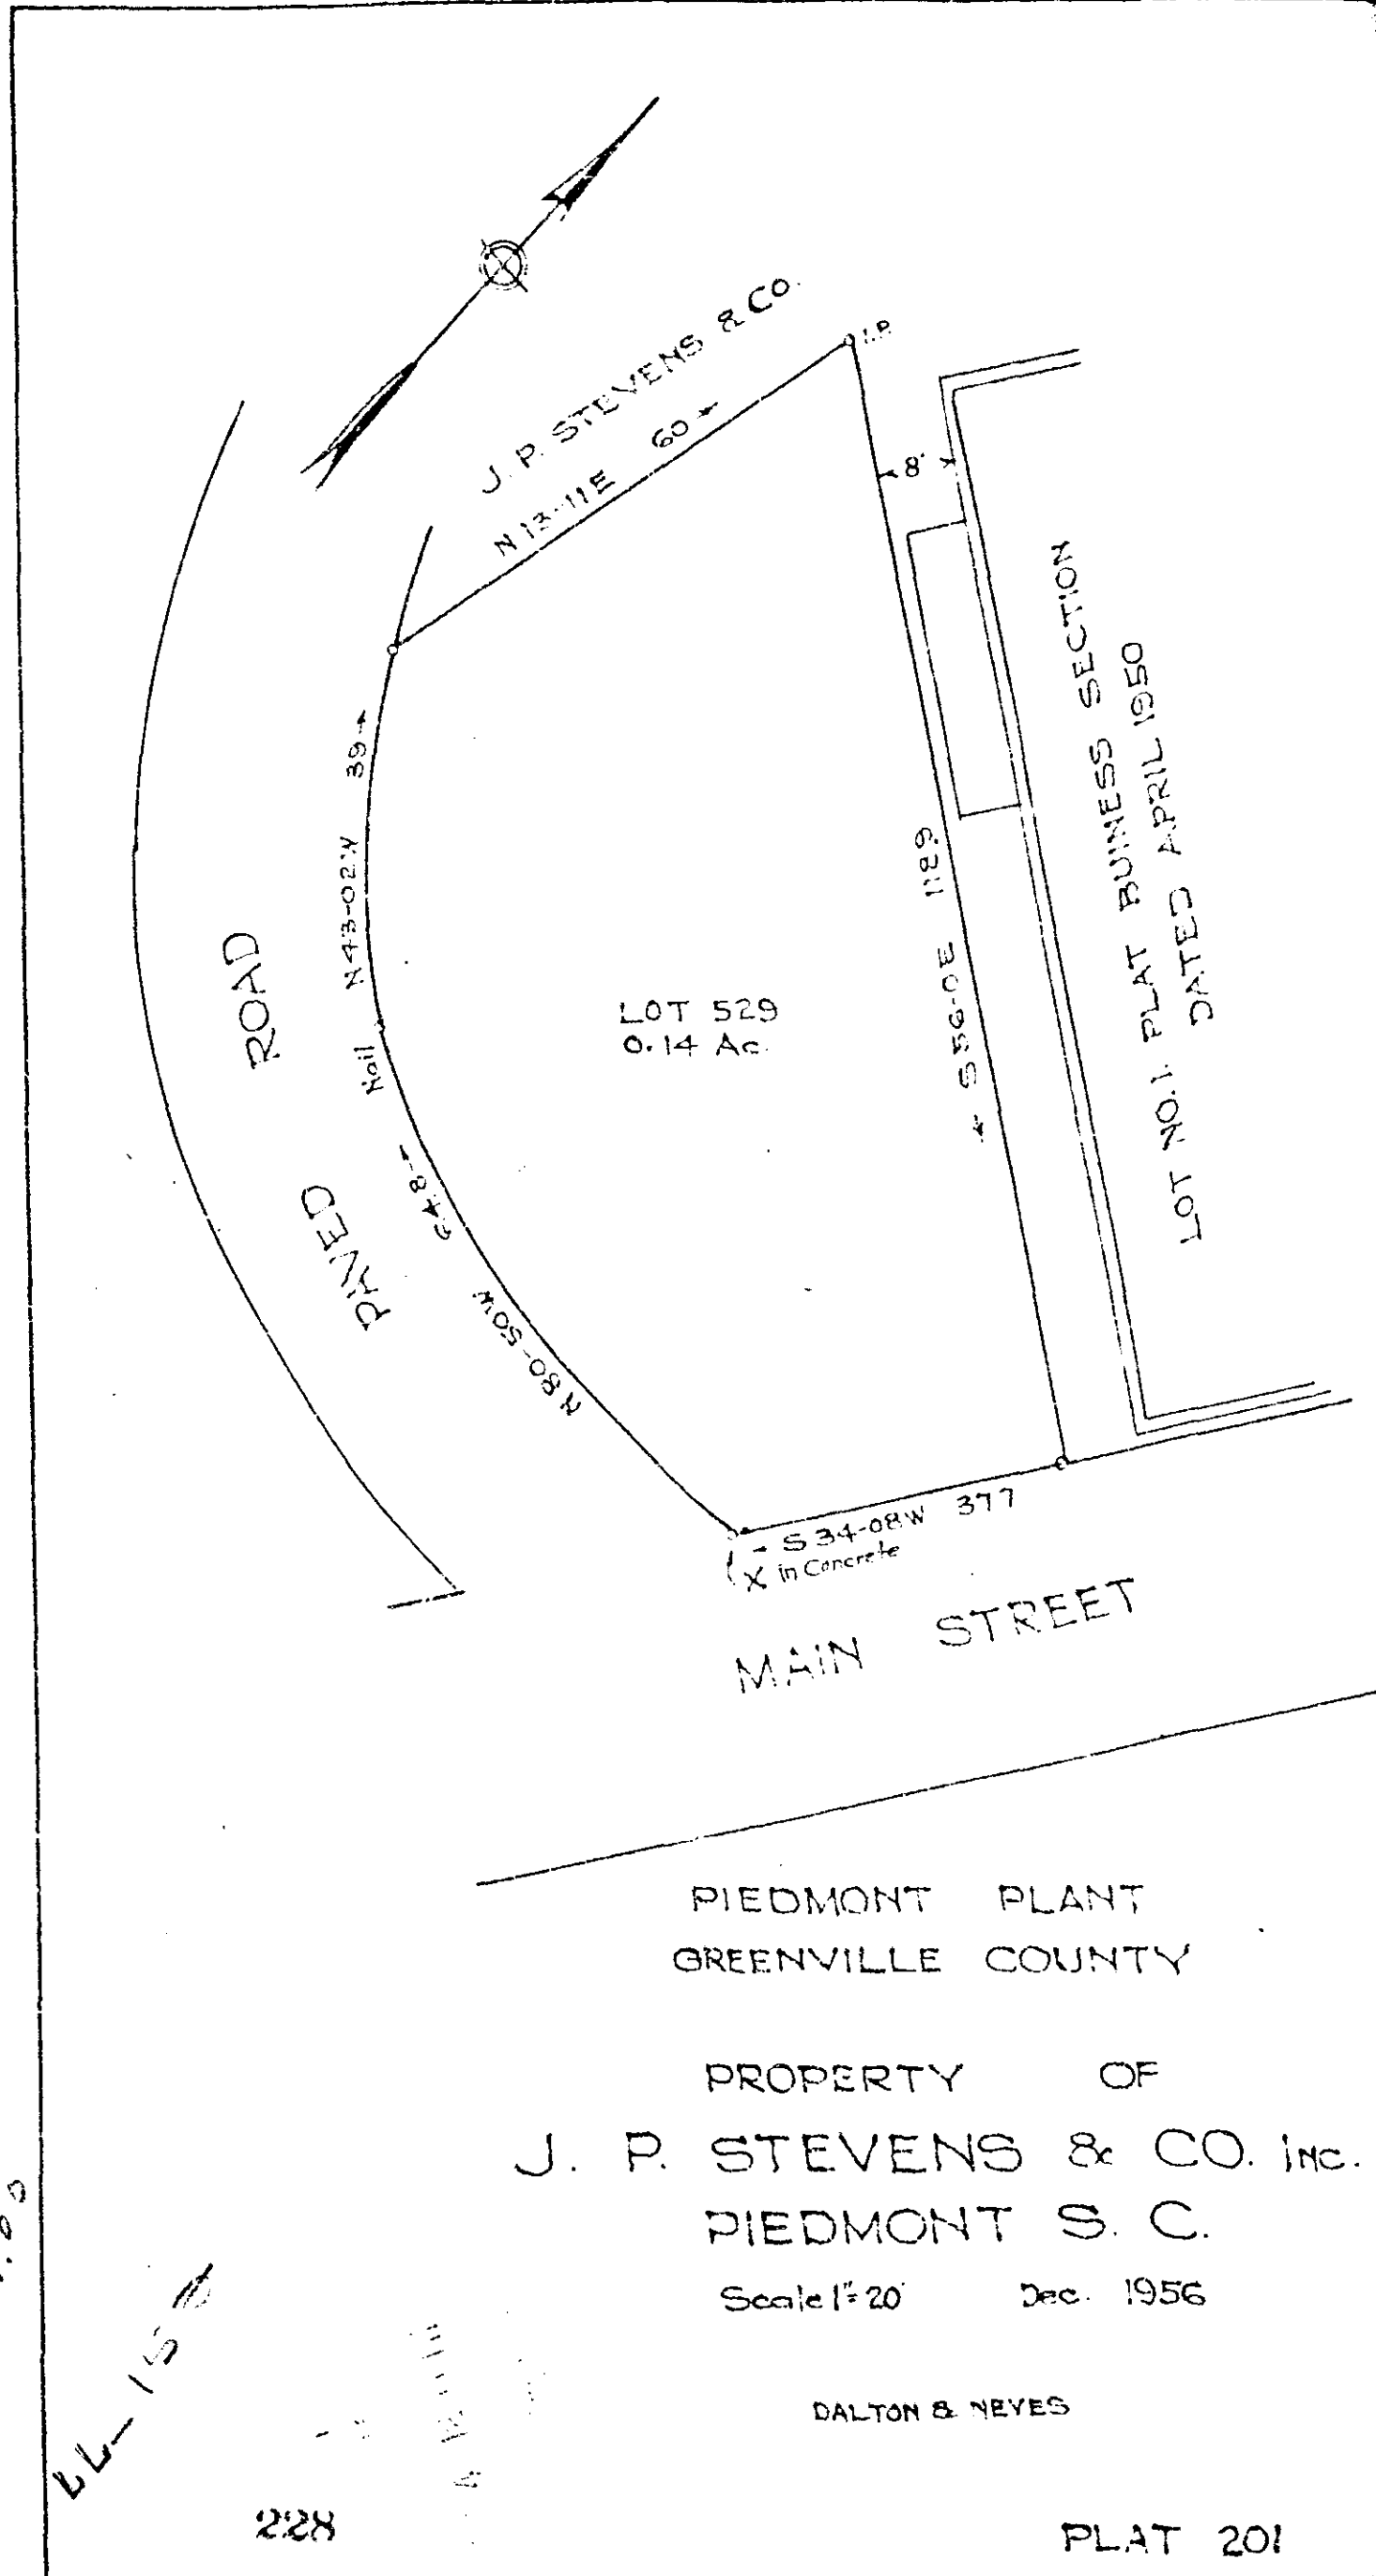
J. P. STEVENS & CO.

I.P.

N 13-11 E 60

8'

N 43-02 W 39

Nail

48

N 80-50 W

LOT 529
0.14 Ac.

S 56-0 E 118.9

LOT NO. 1 PLAT BUINESS SECTION
DATED APRIL 1950

PAVED ROAD

S 34-08 W 37.7

X in Concrete

MAIN STREET

PIEDMONT PLANT
GREENVILLE COUNTY

PROPERTY OF
J. P. STEVENS & CO. INC.
PIEDMONT S. C.

Scale 1"=20' Dec. 1956

DALTON & NEVES

LL-15

228

PLAT 201